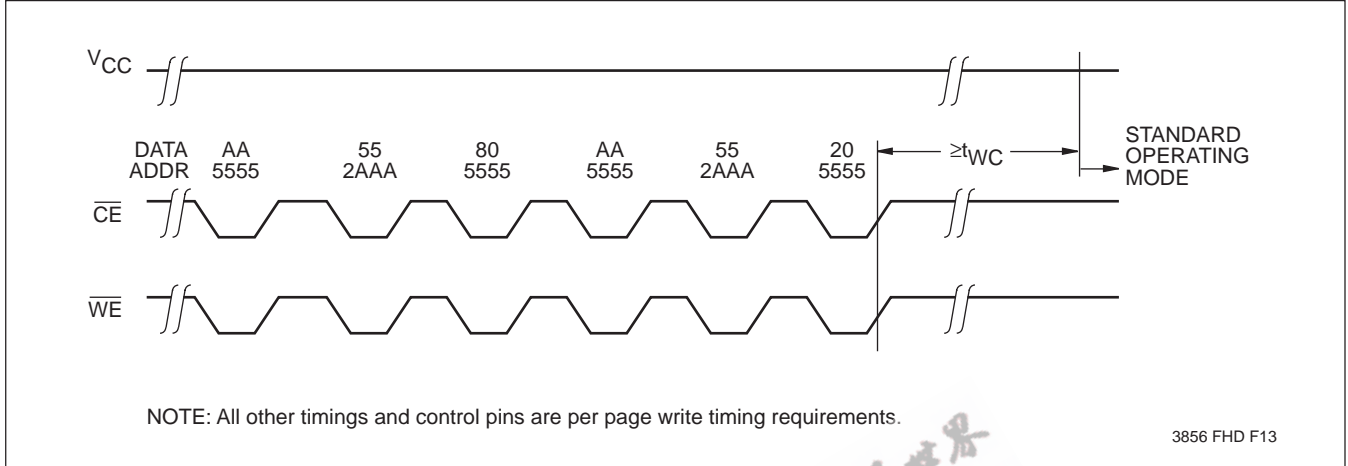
$V_{CC}$

DATA ADDR

AA 5555

55 2AAA

80 5555

AA 5555

55 2AAA

20 5555

$\geq t_{WC}$

STANDARD OPERATING MODE

$\overline{CE}$

$\overline{WE}$

NOTE: All other timings and control pins are per page write timing requirements.

3856 FHD F13